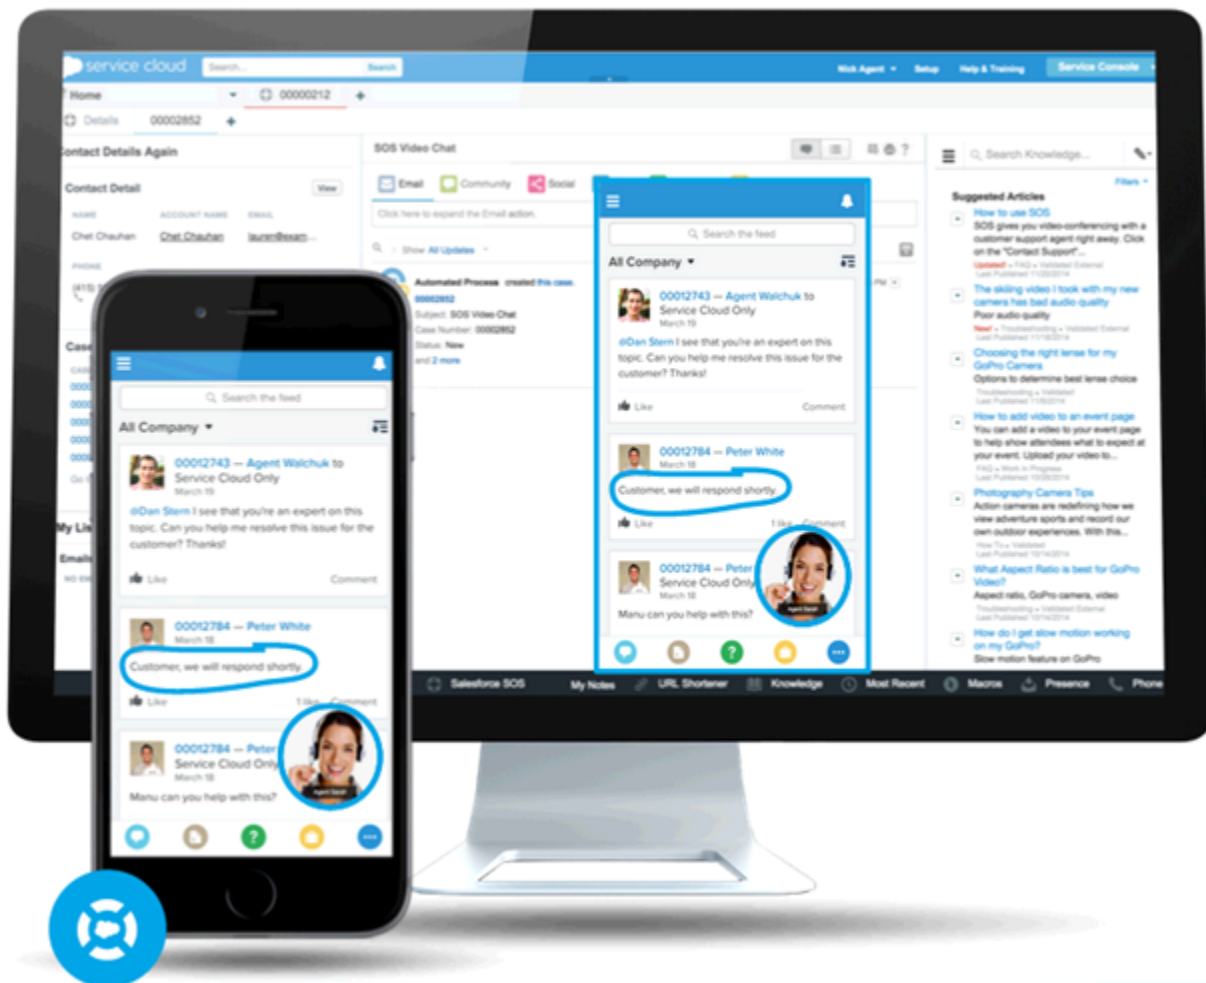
service cloud Search... Search
Nick Agent Setup Help & Training Service Console

Home 00000212 +
Details 00002852 +

ontact Details Again
Contact Detail View
NAME ACCOUNT NAME EMAIL
Chet Chauhan Chet Chauhan lauren@exam...
PHONE

SOS Video Chat
Email Community Social
Click here to expand the Email action.
Show All Updates
Automated Process created this case.
00002852
Subject: SOS Video Chat
Case Number: 00002852
Status: New
and 2 more

Search Knowledge...
Filters
Suggested Articles
How to use SOS
SOS gives you video-conferencing with a customer support agent right away. Click on the "Contact Support"...
The skiing video I took with my new camera has bad audio quality
Poor audio quality
Choosing the right lense for my GoPro Camera
Options to determine best lense choice
How to add video to an event page
You can add a video to your event page to help show attendees what to expect at your event. Upload your video to...
Photography Camera Tips
Action cameras are redefining how we view adventure sports and record our own outdoor experiences. With this...
What Aspect Ratio is best for GoPro Video?
Aspect ratio, GoPro camera, video
How do I get slow motion working on my GoPro?
Slow motion feature on GoPro

Search the feed
All Company
00012743 — Agent Walchuk to Service Cloud Only
March 19
@Dan Stern I see that you're an expert on this topic. Can you help me resolve this issue for the customer? Thanks!
Like Comment
00012784 — Peter White
March 18
Customer, we will respond shortly.
Like 1 like Comment
00012784 — Peter
Service Cloud Only
March 18
Manu can you help with this?

Salesforce SOS My Notes URL Shortener Knowledge Most Recent Macros Presence Phone

Search the feed
All Company
00012743 — Agent Walchuk to Service Cloud Only
March 19
@Dan Stern I see that you're an expert on this topic. Can you help me resolve this issue for the customer? Thanks!
Like Comment
00012784 — Peter White
March 18
Customer, we will respond shortly.
Like 1 like Comment
00012784 — Peter
Service Cloud Only
March 18
Manu can you help with this?